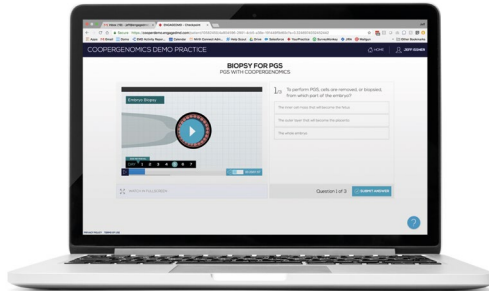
COOPERGENOMICS DEMO PRACTICE

HOME

JEFF GOMER

BIOPSY FOR PGS
PGS WITH COOPERGENOMICS

Embryo Biopsy

1 2 3 4 5 6 7

1/3 To perform PGS, cells are removed, or biopsied, from which part of the embryo?

The inner cell mass that will become the fetus

The outer layer that will become the placenta

The whole embryo

Question 1 of 3

SUBMIT ANSWER

?